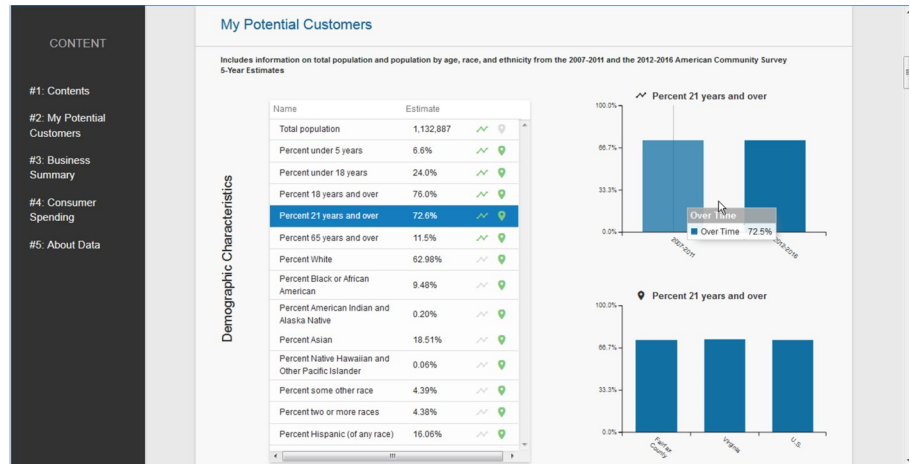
CONTENT

#1: Contents

#2: My Potential Customers

#3: Business Summary

#4: Consumer Spending

#5: About Data

My Potential Customers

Includes information on total population and population by age, race, and ethnicity from the 2007-2011 and the 2012-2016 American Community Survey 5-Year Estimates

Demographic Characteristics

| Name | Estimate |
|---|---|
| Total population | 1,132,887 |
| Percent under 5 years | 6.6% |
| Percent under 18 years | 24.0% |
| Percent 18 years and over | 76.0% |
| Percent 21 years and over | 72.6% |
| Percent 65 years and over | 11.5% |
| Percent White | 62.98% |
| Percent Black or African American | 9.48% |
| Percent American Indian and Alaska Native | 0.20% |
| Percent Asian | 18.51% |
| Percent Native Hawaiian and Other Pacific Islander | 0.06% |
| Percent some other race | 4.39% |
| Percent two or more races | 4.38% |
| Percent Hispanic (of any race) | 16.06% |

Percent 21 years and over

100.0%
66.7%
33.3%
0.0%
2007-2011
2012-2016

Over Time
Over Time 72.5%

Percent 21 years and over

100.0%
66.7%
33.3%
0.0%
Fairfax County
Virginia
U.S.